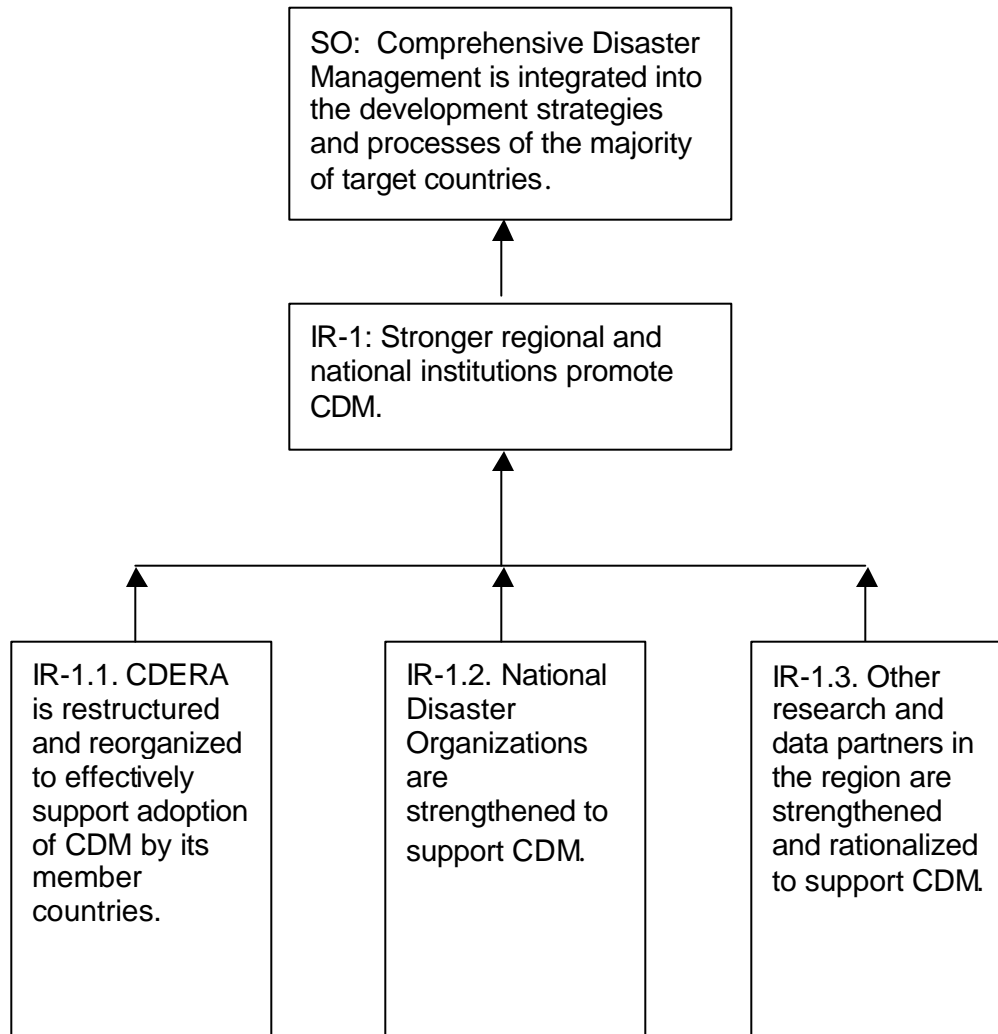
SO: Comprehensive Disaster Management is integrated into the development strategies and processes of the majority of target countries.

IR-1: Stronger regional and national institutions promote CDM.

IR-1.1. CDERA is restructured and reorganized to effectively support adoption of CDM by its member countries.

IR-1.2. National Disaster Organizations are strengthened to support CDM.

IR-1.3. Other research and data partners in the region are strengthened and rationalized to support CDM.